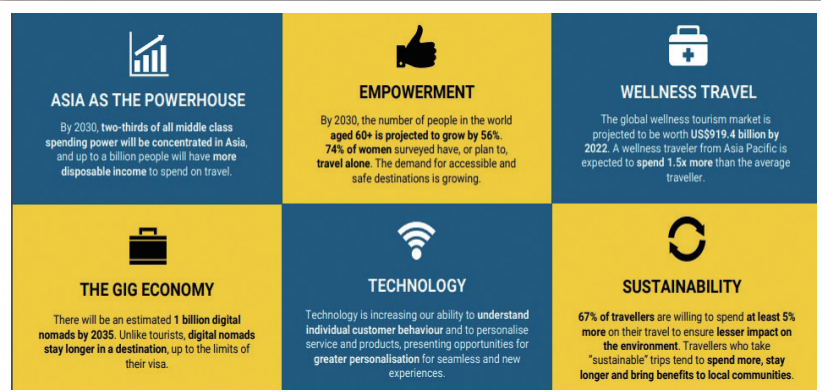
ASIA AS THE POWERHOUSE

By 2030, two-thirds of all middle class spending power will be concentrated in Asia, and up to a billion people will have more disposable income to spend on travel.

EMPOWERMENT

By 2030, the number of people in the world aged 60+ is projected to grow by 56%. 74% of women surveyed have, or plan to, travel alone. The demand for accessible and safe destinations is growing.

WELLNESS TRAVEL

The global wellness tourism market is projected to be worth US$919.4 billion by 2022. A wellness traveler from Asia Pacific is expected to spend 1.5x more than the average traveller.

THE GIG ECONOMY

There will be an estimated 1 billion digital nomads by 2035. Unlike tourists, digital nomads stay longer in a destination, up to the limits of their visa.

TECHNOLOGY

Technology is increasing our ability to understand individual customer behaviour and to personalise service and products, presenting opportunities for greater personalisation for seamless and new experiences.

SUSTAINABILITY

67% of travellers are willing to spend at least 5% more on their travel to ensure lesser impact on the environment. Travellers who take "sustainable" trips tend to spend more, stay longer and bring benefits to local communities.